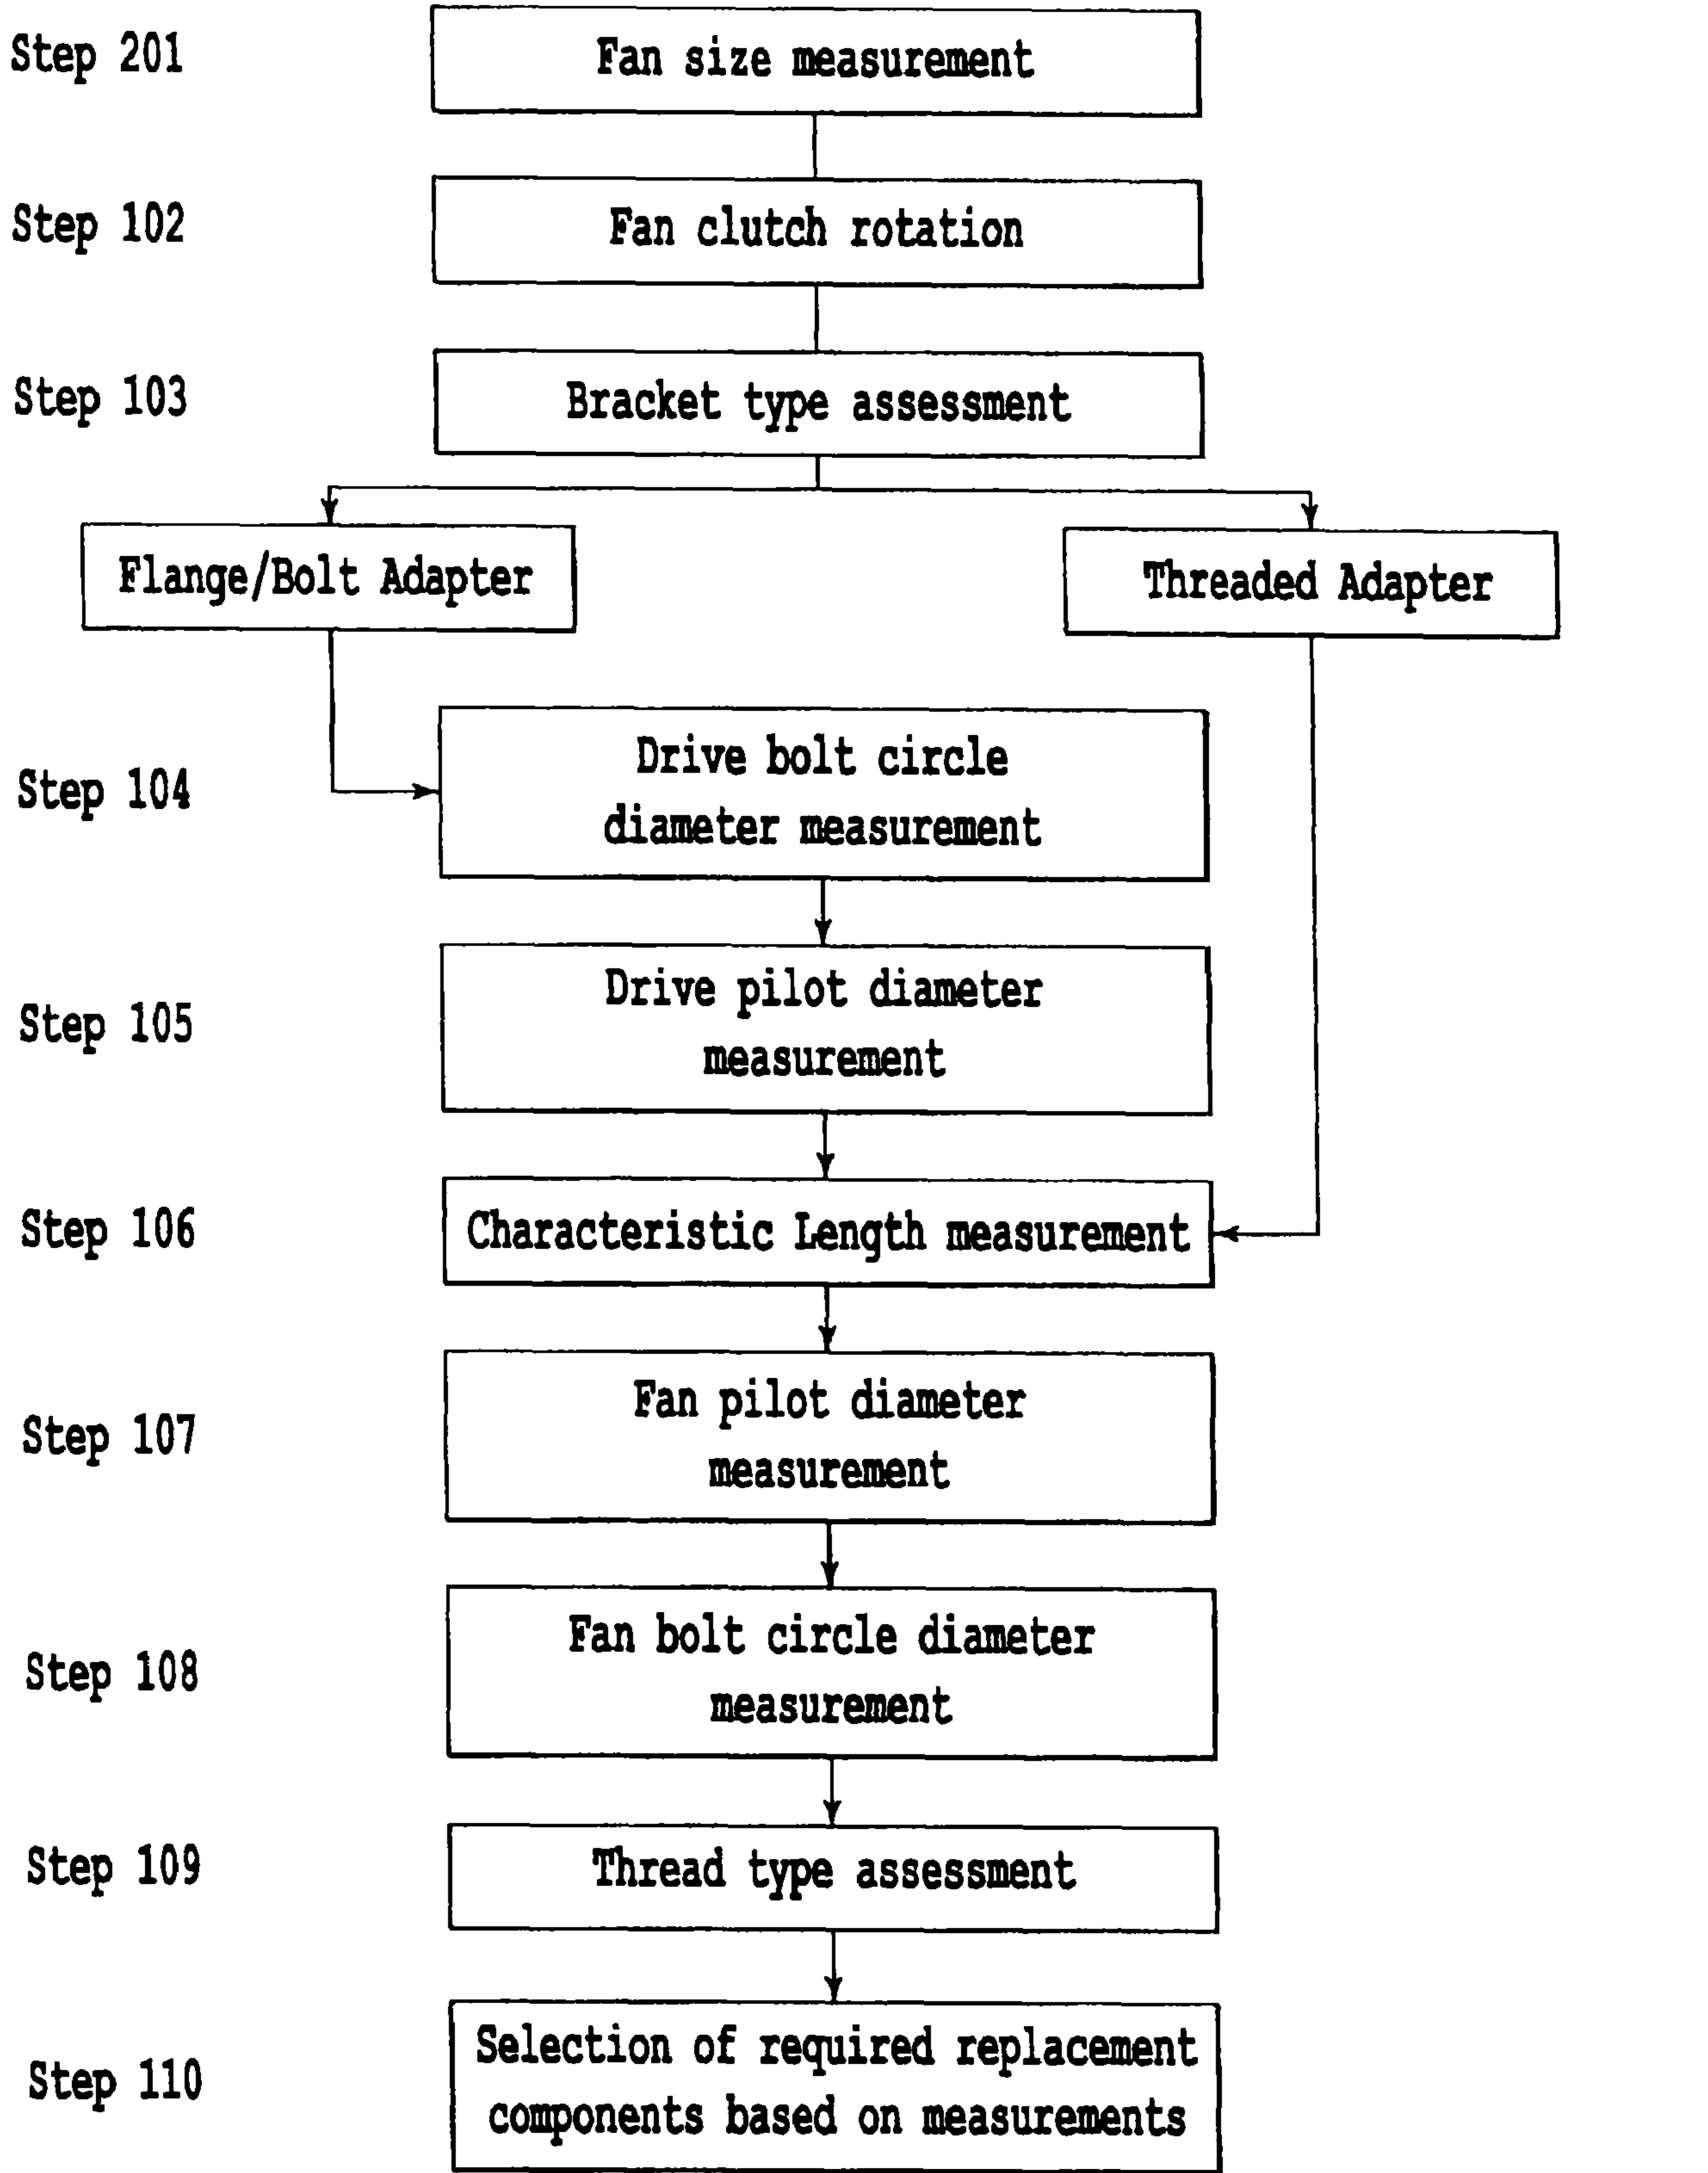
Step 201
Fan size measurement

Step 102
Fan clutch rotation

Step 103
Bracket type assessment

Flange/Bolt Adapter

Threaded Adapter

Step 104
Drive bolt circle diameter measurement

Step 105
Drive pilot diameter measurement

Step 106
Characteristic Length measurement

Step 107
Fan pilot diameter measurement

Step 108
Fan bolt circle diameter measurement

Step 109
Thread type assessment

Step 110
Selection of required replacement components based on measurements